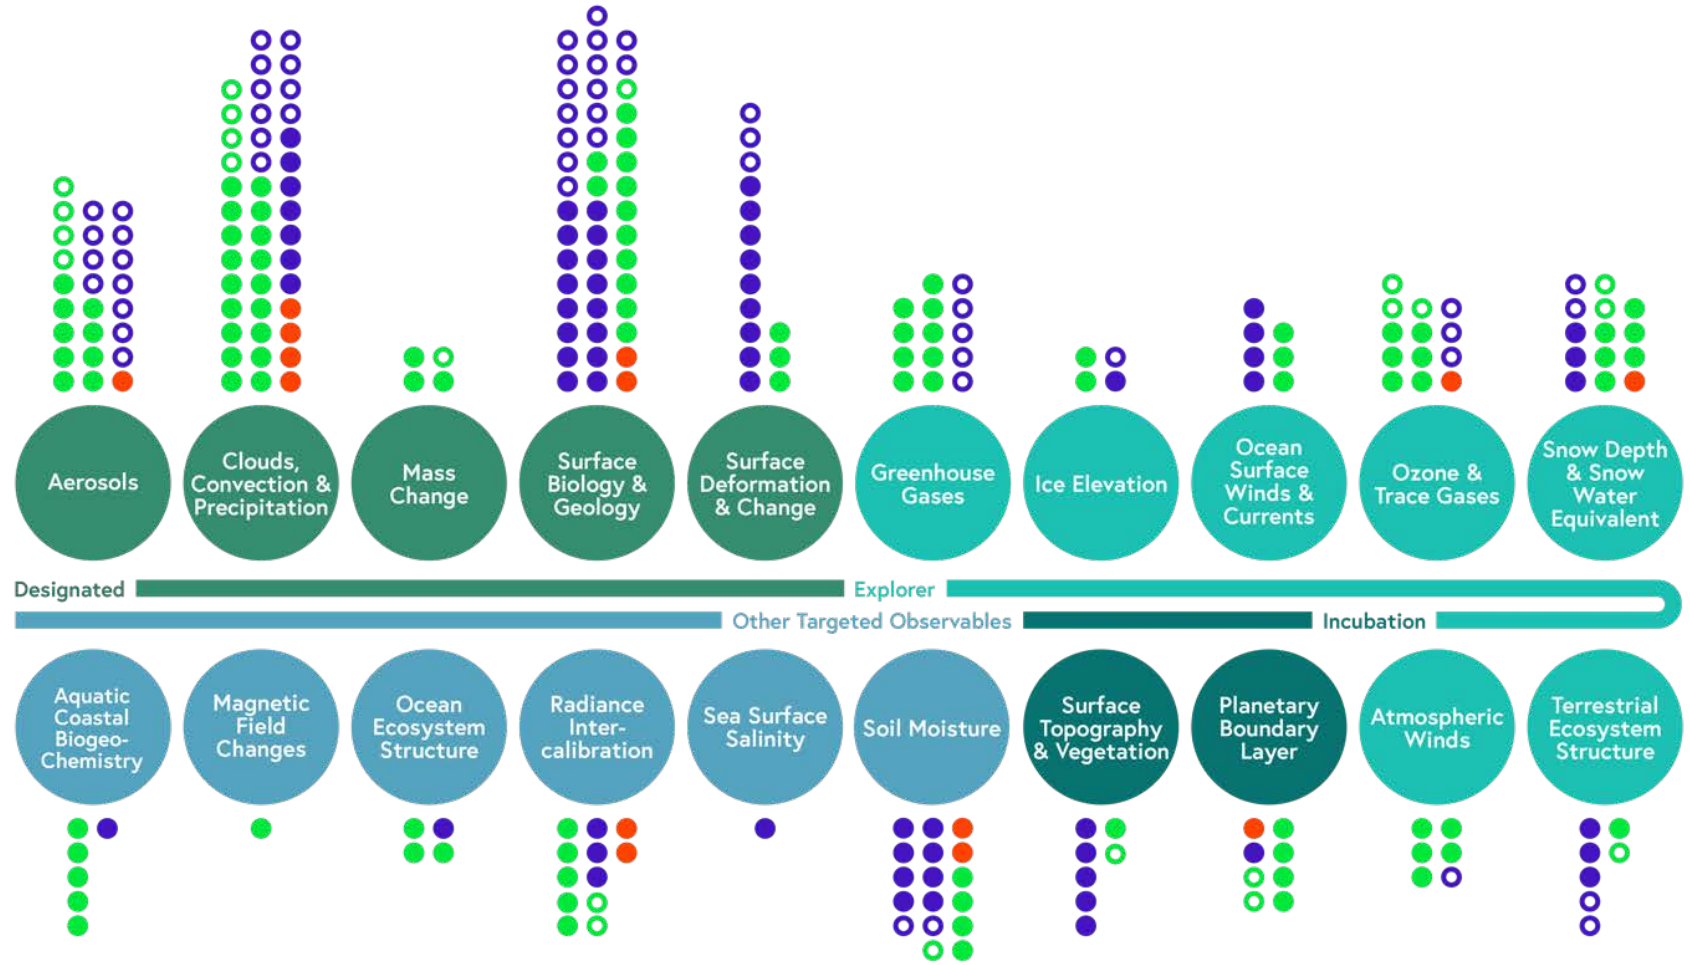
Aerosols

Clouds, Convection & Precipitation

Mass Change

Surface Biology & Geology

Surface Deformation & Change

Greenhouse Gases

Ice Elevation

Ocean Surface Winds & Currents

Ozone & Trace Gases

Snow Depth & Snow Water Equivalent

Designated

Explorer

Other Targeted Observables

Incubation

Aquatic Coastal Biogeo-Chemistry

Magnetic Field Changes

Ocean Ecosystem Structure

Radiance Inter-calibration

Sea Surface Salinity

Soil Moisture

Surface Topography & Vegetation

Planetary Boundary Layer

Atmospheric Winds

Terrestrial Ecosystem Structure